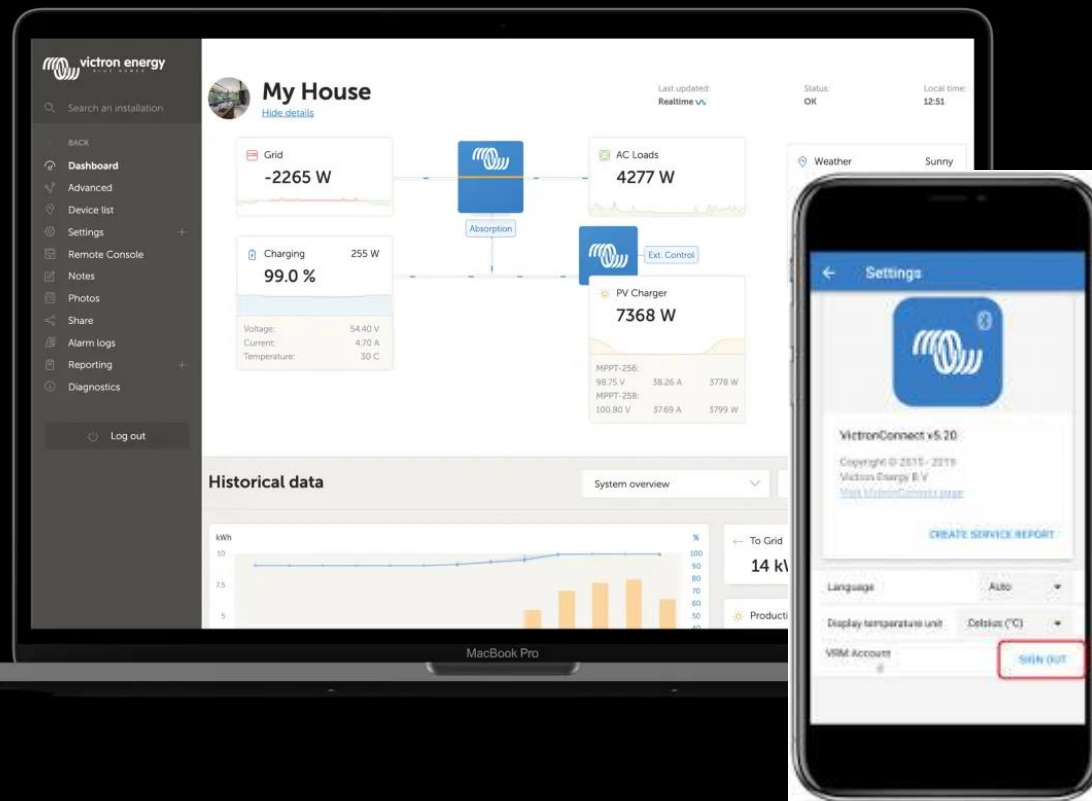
victron energy
BLUE POWER

Search an installation

BACK
Dashboard
Advanced
Device list
Settings
Remote Console
Notes
Photos
Share
Alarm logs
Reporting
Diagnostics

Log out

My House
Hide details

Last updated:
Realtime

Status:
OK

Local time:
12:51

Grid
-2265 W

AC Loads
4277 W

Weather
Sunny

Absorption

Ext. Control

Charging
255 W
99.0 %

Voltage: 54.40 V
Current: 4.70 A
Temperature: 30 C

PV Charger
7368 W

MPPT-256:
98.75 V 38.26 A 3778 W
MPPT-258:
100.80 V 37.69 A 3799 W

Historical data

System overview

kWh
10
7.5
5

%
100
90
80
70
60
50
40

To Grid
14 k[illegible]

Producti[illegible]

MacBook Pro

Settings

VictronConnect v5.20

Copyright © 2015 - 2019
Victron Energy B.V.
Visit VictronConnect page

CREATE SERVICE REPORT

Language
Auto

Display temperature unit
Celsius (°C)

VRM Account
SIGN OUT